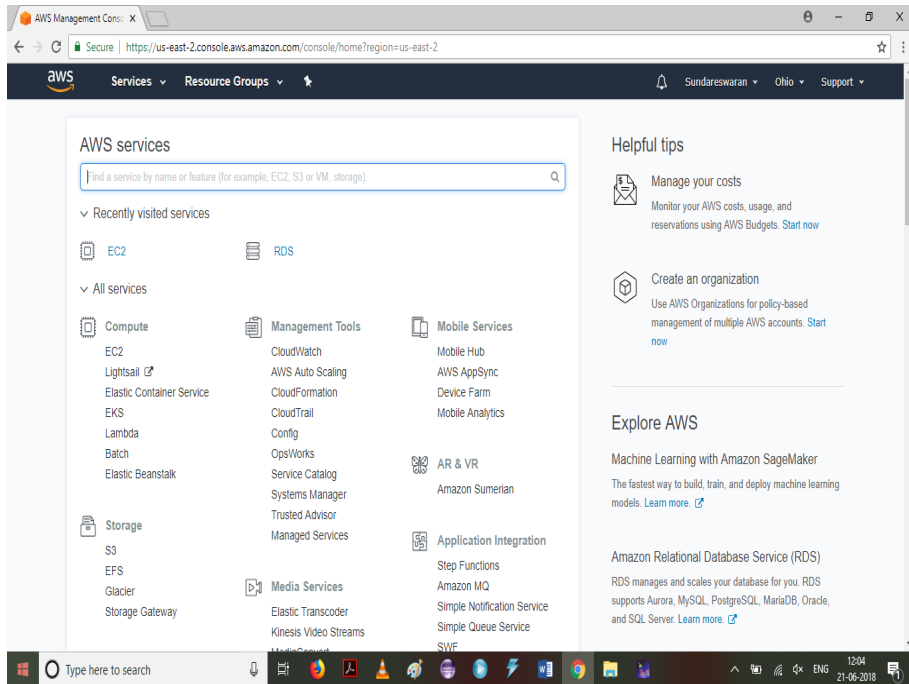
AWS Management Conso ×

Secure | https://us-east-2.console.aws.amazon.com/console/home?region=us-east-2

aws Services Resource Groups Sundareswaran Ohio Support

AWS services

Find a service by name or feature (for example, EC2, S3 or VM, storage).

Recently visited services

EC2
RDS

All services

Compute
EC2
Lightsail
Elastic Container Service
EKS
Lambda
Batch
Elastic Beanstalk

Storage
S3
EFS
Glacier
Storage Gateway

Management Tools
CloudWatch
AWS Auto Scaling
CloudFormation
CloudTrail
Config
OpsWorks
Service Catalog
Systems Manager
Trusted Advisor
Managed Services

Media Services
Elastic Transcoder
Kinesis Video Streams
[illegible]

Mobile Services
Mobile Hub
AWS AppSync
Device Farm
Mobile Analytics

AR & VR
Amazon Sumerian

Application Integration
Step Functions
Amazon MQ
Simple Notification Service
Simple Queue Service
SWF

Helpful tips

Manage your costs
Monitor your AWS costs, usage, and reservations using AWS Budgets. Start now

Create an organization
Use AWS Organizations for policy-based management of multiple AWS accounts. Start now

Explore AWS

Machine Learning with Amazon SageMaker
The fastest way to build, train, and deploy machine learning models. Learn more.

Amazon Relational Database Service (RDS)
RDS manages and scales your database for you. RDS supports Aurora, MySQL, PostgreSQL, MariaDB, Oracle, and SQL Server. Learn more.

Type here to search
ENG 12:04 21-06-2018